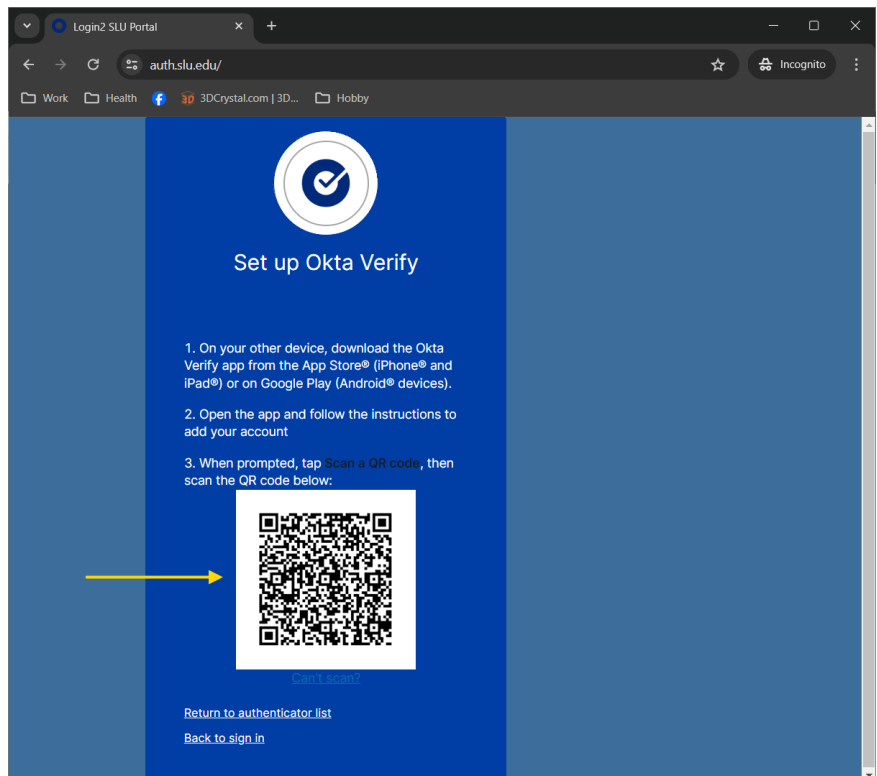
Login2 SLU Portal

auth.slu.edu/

Incognito

Work Health 3DCrystal.com | 3D... Hobby

Set up Okta Verify

1. On your other device, download the Okta Verify app from the App Store® (iPhone® and iPad®) or on Google Play (Android® devices).

2. Open the app and follow the instructions to add your account

3. When prompted, tap Scan a QR code, then scan the QR code below:

Can't scan?

Return to authenticator list

Back to sign in